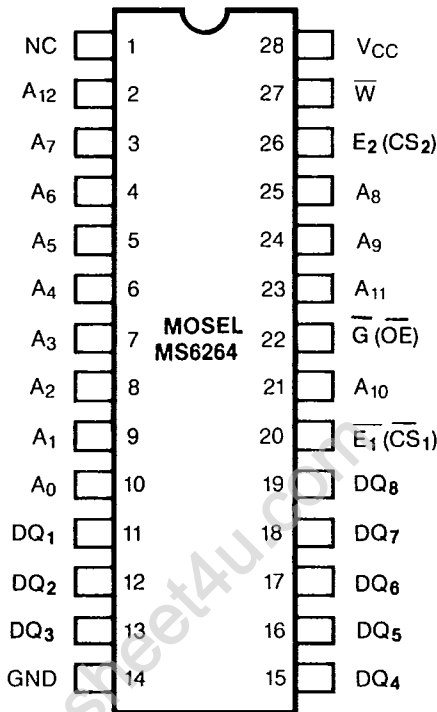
NC 1
$A_{12}$ 2
$A_7$ 3
$A_6$ 4
$A_5$ 5
$A_4$ 6
$A_3$ 7
$A_2$ 8
$A_1$ 9
$A_0$ 10
$DQ_1$ 11
$DQ_2$ 12
$DQ_3$ 13
GND 14

28 $V_{CC}$
27 $\overline{W}$
26 $E_2$ ($CS_2$)
25 $A_8$
24 $A_9$
23 $A_{11}$
22 $\overline{G}$ ($\overline{OE}$)
21 $A_{10}$
20 $\overline{E_1}$ ($\overline{CS}_1$)
19 $DQ_8$
18 $DQ_7$
17 $DQ_6$
16 $DQ_5$
15 $DQ_4$

MOSEL
MS6264

sheet4u.com